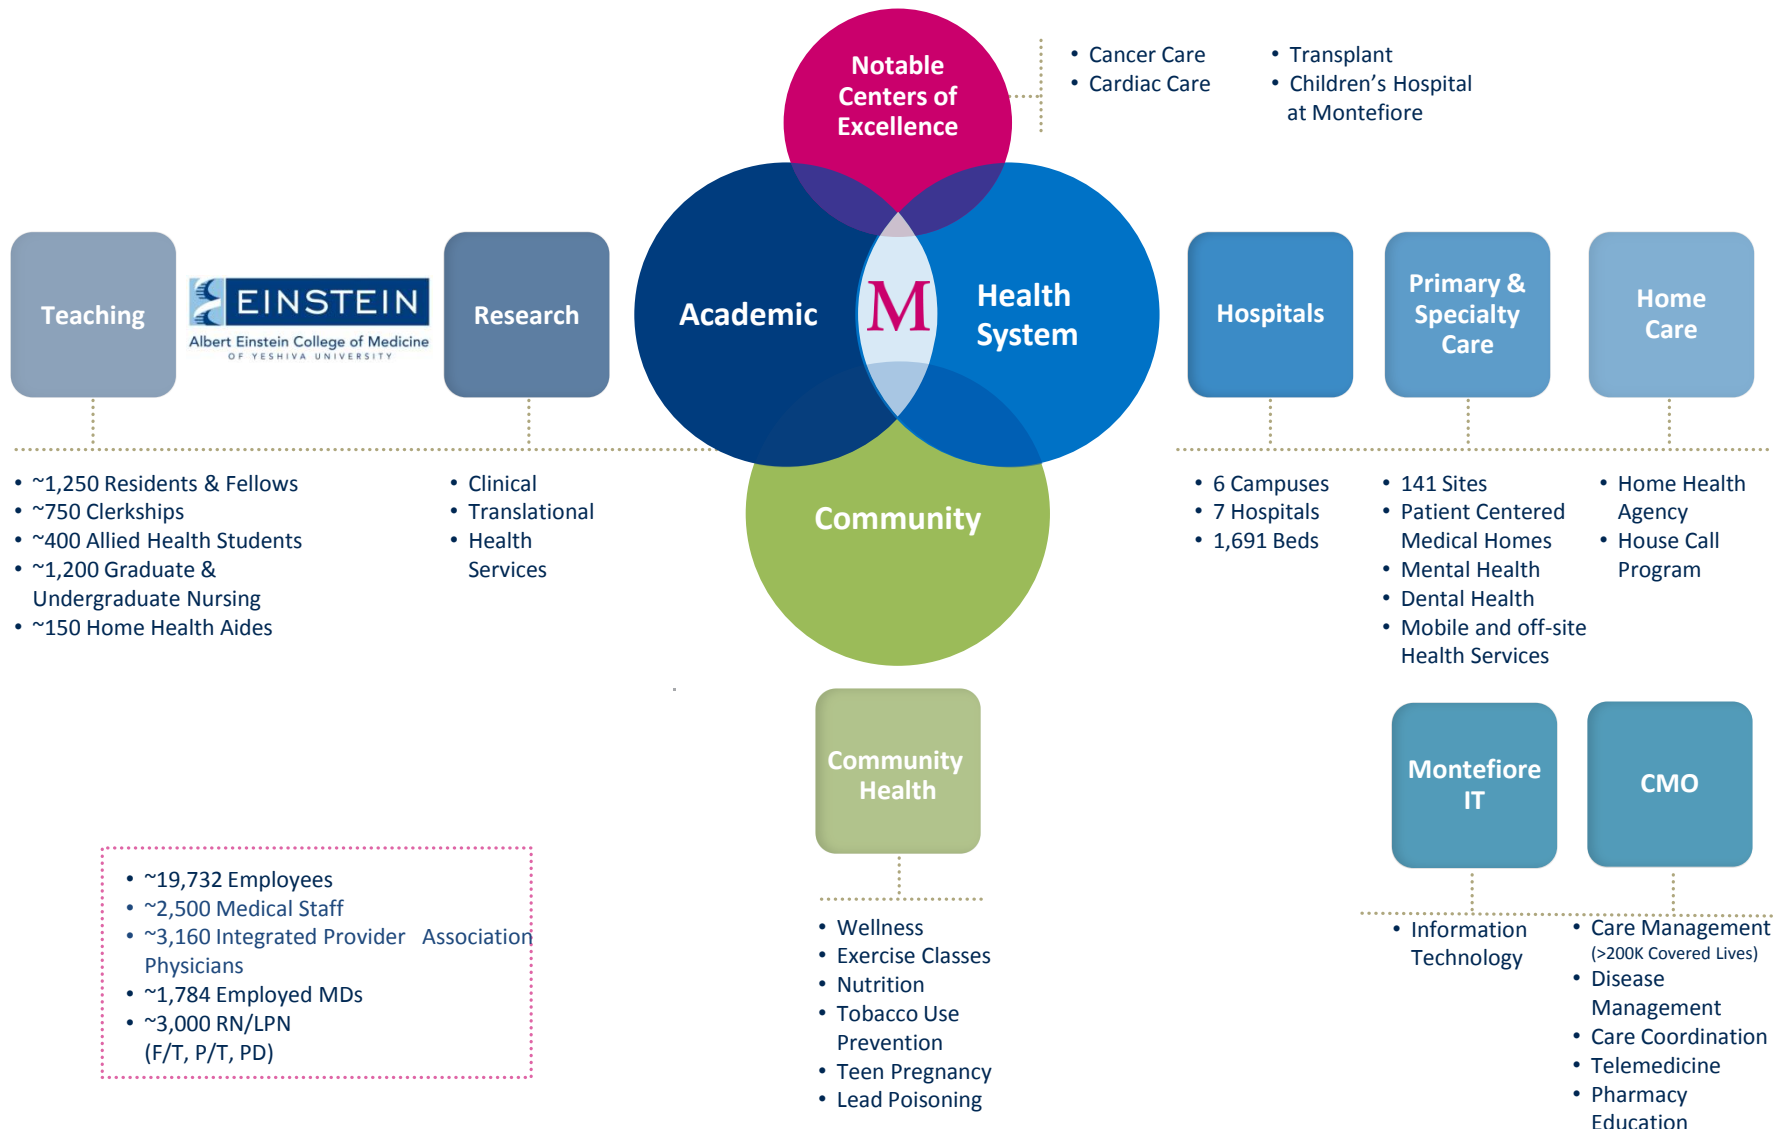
Notable Centers of Excellence

- Cancer Care
- Cardiac Care
- Transplant
- Children's Hospital at Montefiore

Teaching

EINSTEIN
Albert Einstein College of Medicine
OF YESHIVA UNIVERSITY

Research

Academic

M

Health System

Community

Hospitals

Primary & Specialty Care

Home Care

- ~1,250 Residents & Fellows
- ~750 Clerkships
- ~400 Allied Health Students
- ~1,200 Graduate & Undergraduate Nursing
- ~150 Home Health Aides

- Clinical
- Translational
- Health Services

- 6 Campuses
- 7 Hospitals
- 1,691 Beds

- 141 Sites
- Patient Centered Medical Homes
- Mental Health
- Dental Health
- Mobile and off-site Health Services

- Home Health Agency
- House Call Program

Community Health

Montefiore IT

CMO

- ~19,732 Employees
- ~2,500 Medical Staff
- ~3,160 Integrated Provider Association Physicians
- ~1,784 Employed MDs
- ~3,000 RN/LPN (F/T, P/T, PD)

- Wellness
- Exercise Classes
- Nutrition
- Tobacco Use Prevention
- Teen Pregnancy
- Lead Poisoning

- Information Technology

- Care Management (>200K Covered Lives)
- Disease Management
- Care Coordination
- Telemedicine
- Pharmacy Education